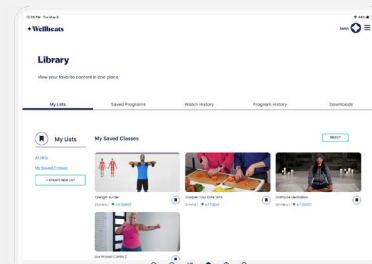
Wellbeats

Library

View your favorite content in one place.

My Lists
Saved Programs
Watch History
Program History
Downloads

My Lists

All Lists
My Saved Classes
+ CREATE NEW LIST

My Saved Classes

Strength Builder
Chair Yoga
Gratitude Meditation
Low Impact Cardio 2
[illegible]